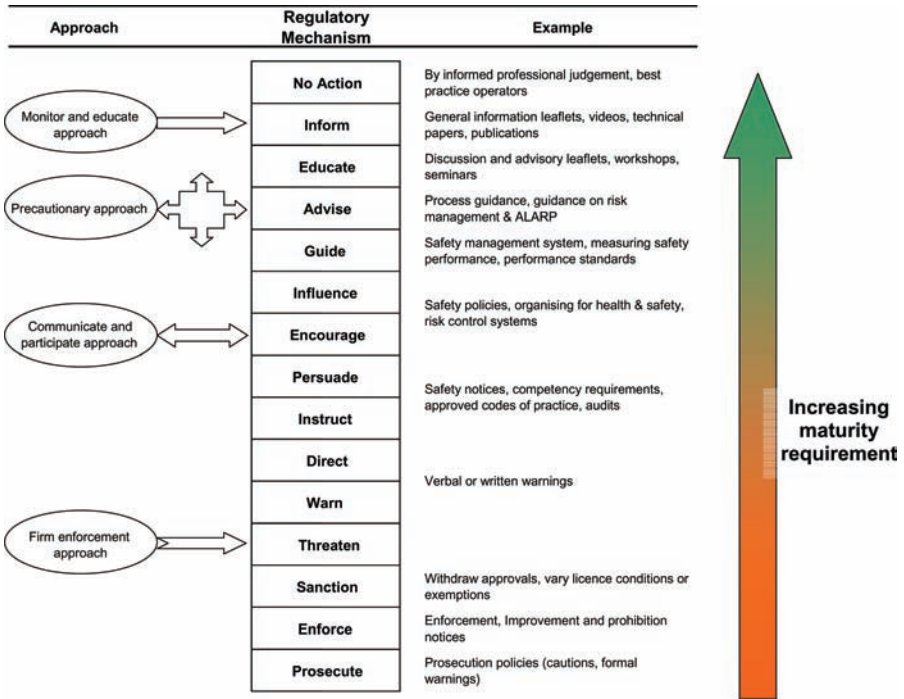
| Approach | Regulatory Mechanism | Example |
|---|---|---|
| | No Action | By informed professional judgement, best practice operators |
| Monitor and educate approach | Inform | General information leaflets, videos, technical papers, publications |
| | Educate | Discussion and advisory leaflets, workshops, seminars |
| Precautionary approach | Advise | Process guidance, guidance on risk management & ALARP |
| | Guide | Safety management system, measuring safety performance, performance standards |
| | Influence | Safety policies, organising for health & safety, risk control systems |
| Communicate and participate approach | Encourage | |
| | Persuade | Safety notices, competency requirements, approved codes of practice, audits |
| | Instruct | |
| | Direct | Verbal or written warnings |
| | Warn | |
| Firm enforcement approach | Threaten | |
| | Sanction | Withdraw approvals, vary licence conditions or exemptions |
| | Enforce | Enforcement, Improvement and prohibition notices |
| | Prosecute | Prosecution policies (cautions, formal warnings) |

Increasing maturity requirement